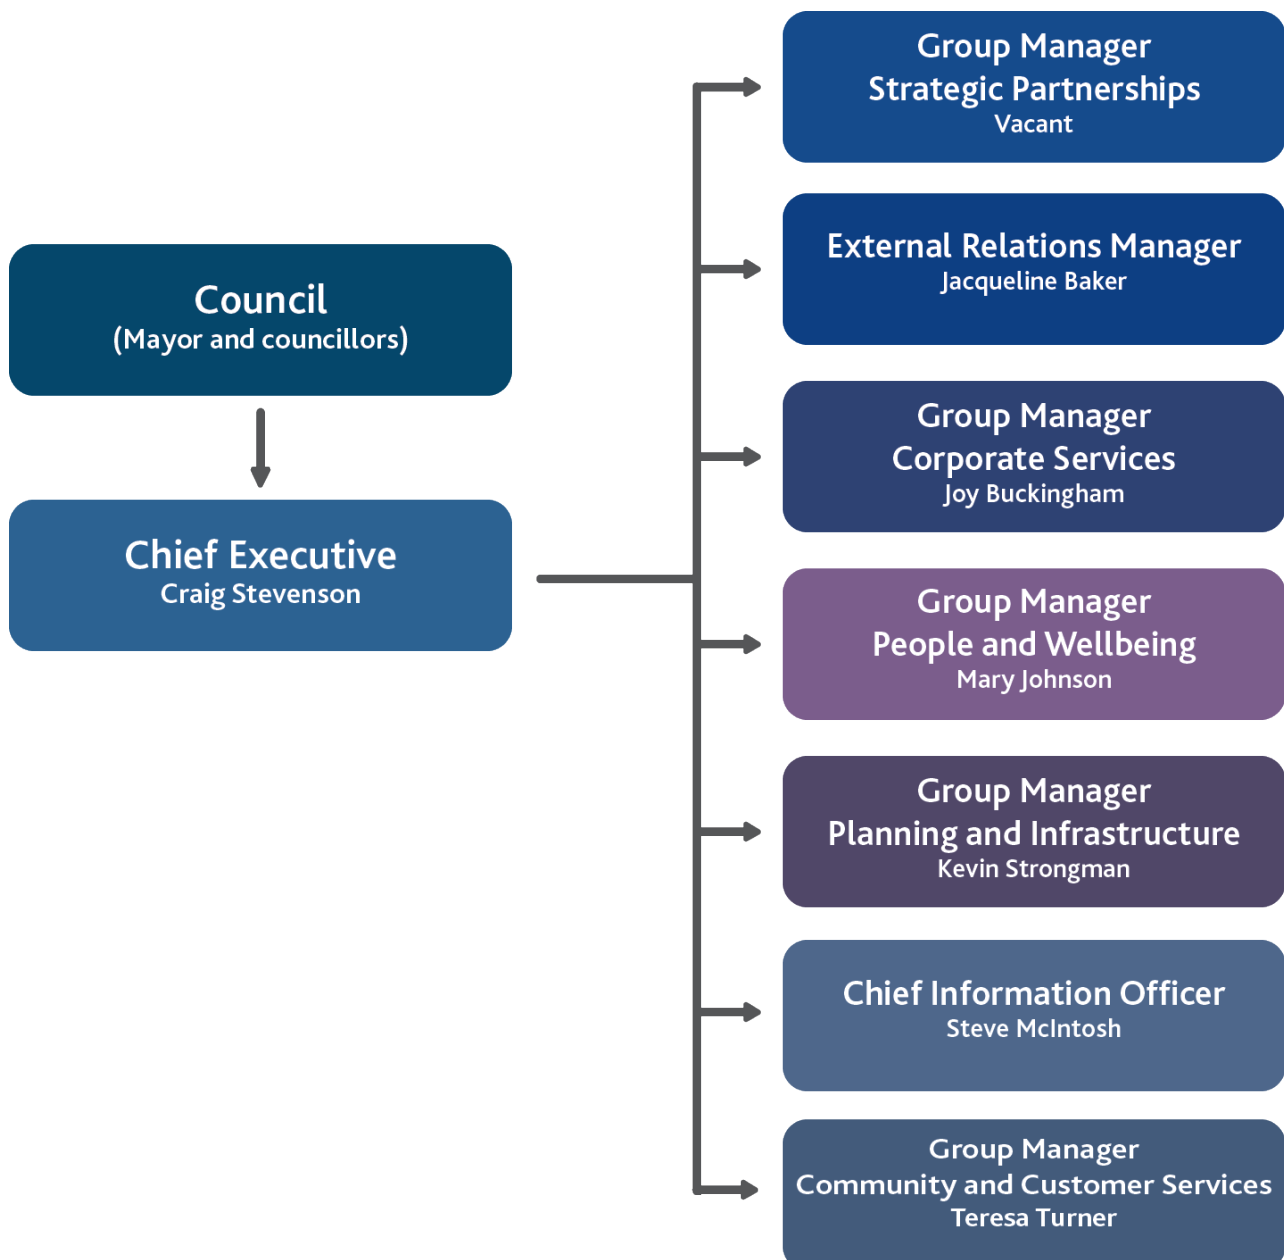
Council
(Mayor and councillors)

Chief Executive
Craig Stevenson

Group Manager
Strategic Partnerships
Vacant

External Relations Manager
Jacqueline Baker

Group Manager
Corporate Services
Joy Buckingham

Group Manager
People and Wellbeing
Mary Johnson

Group Manager
Planning and Infrastructure
Kevin Strongman

Chief Information Officer
Steve McIntosh

Group Manager
Community and Customer Services
Teresa Turner